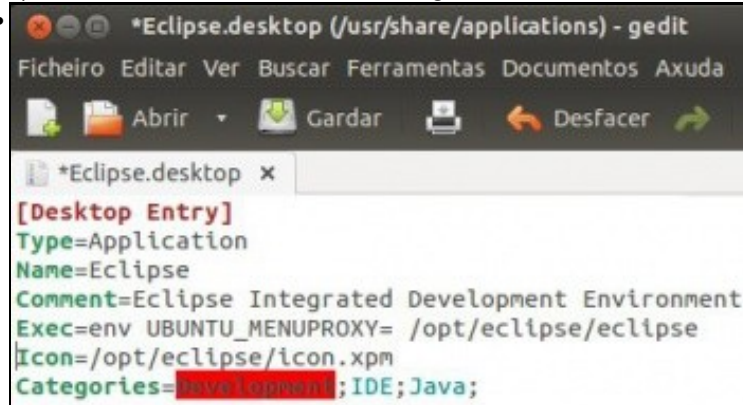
*Eclipse.desktop (/usr/share/applications) - gedit

Ficheiro Editar Ver Buscar Ferramentas Documentos Axuda

Abrir Gardar Desfacer

*Eclipse.desktop ×

[Desktop Entry]
Type=Application
Name=Eclipse
Comment=Eclipse Integrated Development Environment
Exec=env UBUNTU_MENUPROXY= /opt/eclipse/eclipse
Icon=/opt/eclipse/icon.xpm
Categories=Development;IDE;Java;